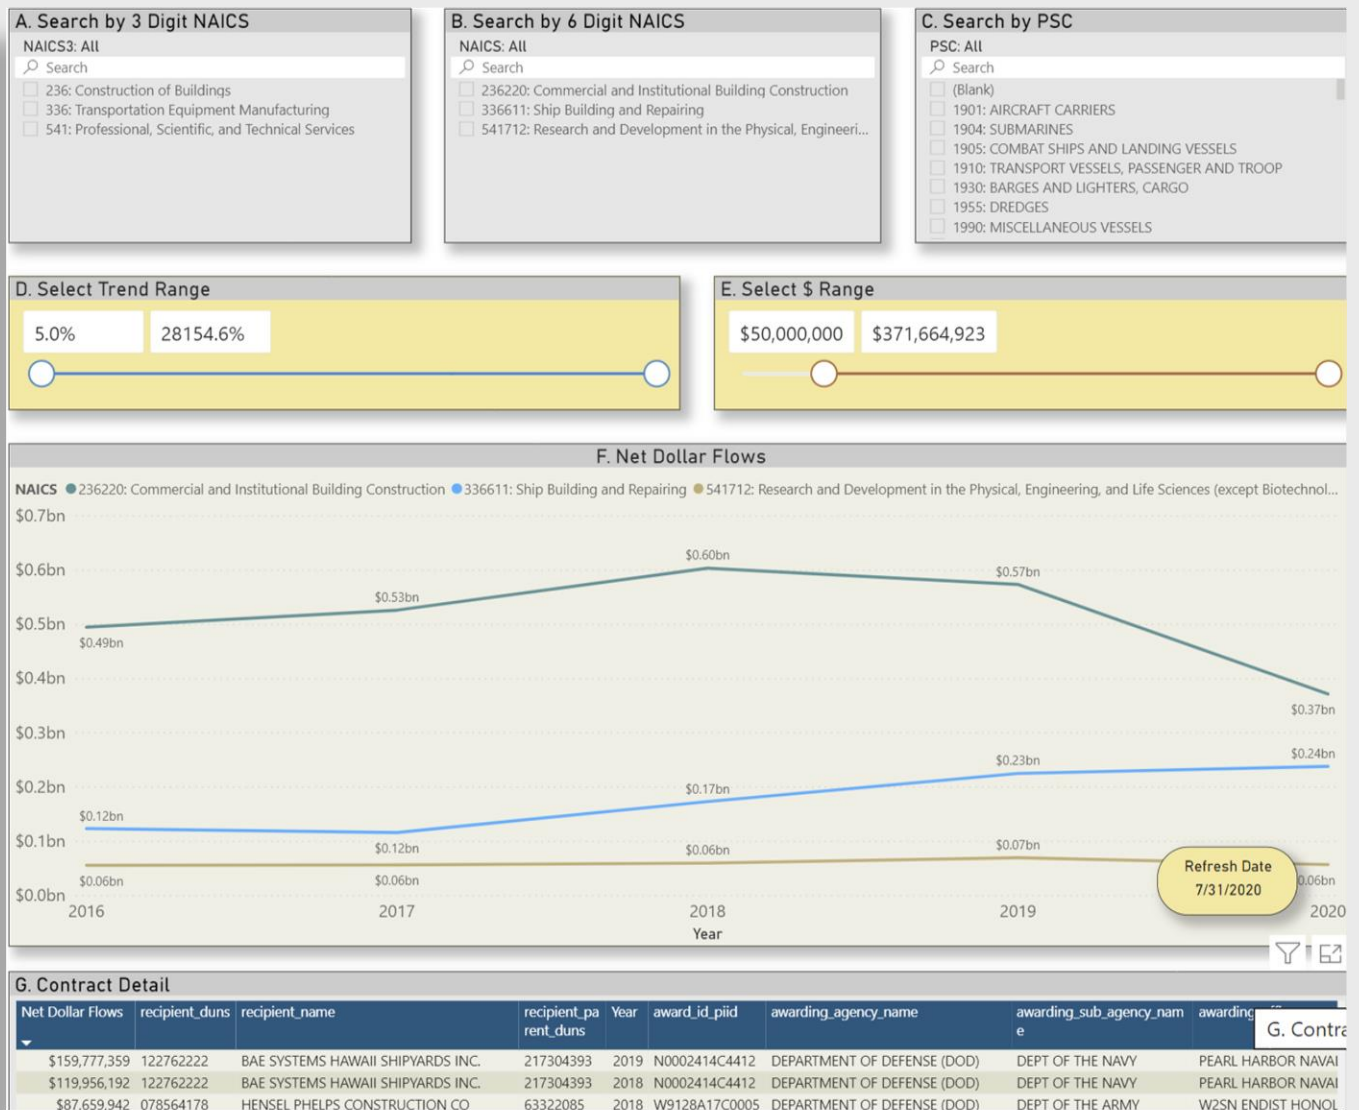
A. Search by 3 Digit NAICS

NAICS3: All

Search

236: Construction of Buildings
336: Transportation Equipment Manufacturing
541: Professional, Scientific, and Technical Services

B. Search by 6 Digit NAICS

NAICS: All

Search

236220: Commercial and Institutional Building Construction
336611: Ship Building and Repairing
541712: Research and Development in the Physical, Engineeri...

C. Search by PSC

PSC: All

Search

(Blank)
1901: AIRCRAFT CARRIERS
1904: SUBMARINES
1905: COMBAT SHIPS AND LANDING VESSELS
1910: TRANSPORT VESSELS, PASSENGER AND TROOP
1930: BARGES AND LIGHTERS, CARGO
1955: DREDGES
1990: MISCELLANEOUS VESSELS

D. Select Trend Range

5.0%

28154.6%

E. Select $ Range

$50,000,000

$371,664,923

F. Net Dollar Flows

NAICS 236220: Commercial and Institutional Building Construction 336611: Ship Building and Repairing 541712: Research and Development in the Physical, Engineering, and Life Sciences (except Biotechnol...

$0.7bn
$0.6bn
$0.5bn
$0.4bn
$0.3bn
$0.2bn
$0.1bn
$0.0bn

$0.49bn $0.53bn $0.60bn $0.57bn $0.37bn
$0.12bn $0.12bn $0.17bn $0.23bn $0.24bn
$0.06bn $0.06bn $0.06bn $0.07bn 0.06bn

2016 2017 2018 2019 2020

Year

Refresh Date 7/31/2020

G. Contract Detail

| Net Dollar Flows | recipient_duns | recipient_name | recipient_parent_duns | Year | award_id_piid | awarding_agency_name | awarding_sub_agency_name | awarding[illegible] |
|---|---|---|---|---|---|---|---|---|
| $159,777,359 | 122762222 | BAE SYSTEMS HAWAII SHIPYARDS INC. | 217304393 | 2019 | N0002414C4412 | DEPARTMENT OF DEFENSE (DOD) | DEPT OF THE NAVY | PEARL HARBOR NAVAI |
| $119,956,192 | 122762222 | BAE SYSTEMS HAWAII SHIPYARDS INC. | 217304393 | 2018 | N0002414C4412 | DEPARTMENT OF DEFENSE (DOD) | DEPT OF THE NAVY | PEARL HARBOR NAVAI |
| $87,659,942 | 078564178 | HENSEL PHELPS CONSTRUCTION CO | 63322085 | 2018 | W9128A17C0005 | DEPARTMENT OF DEFENSE (DOD) | DEPT OF THE ARMY | W2SN ENDIST HONOL |

G. Contra